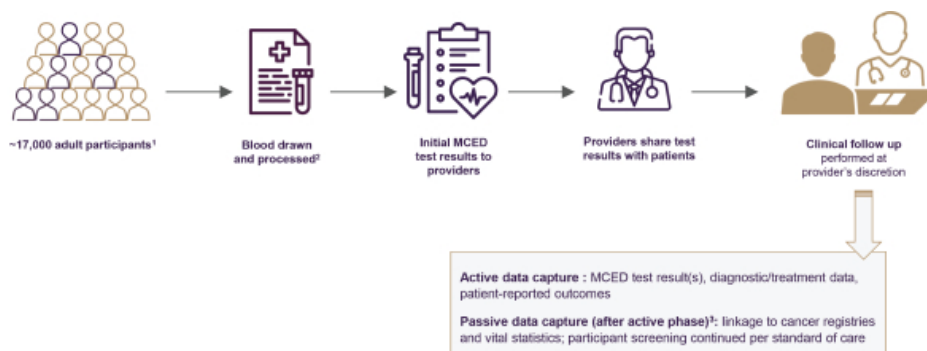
~17,000 adult participants¹

Blood drawn and processed²

Initial MCED test results to providers

Providers share test results with patients

Clinical follow up performed at provider's discretion

Active data capture : MCED test result(s), diagnostic/treatment data, patient-reported outcomes

Passive data capture (after active phase)³: linkage to cancer registries and vital statistics; participant screening continued per standard of care